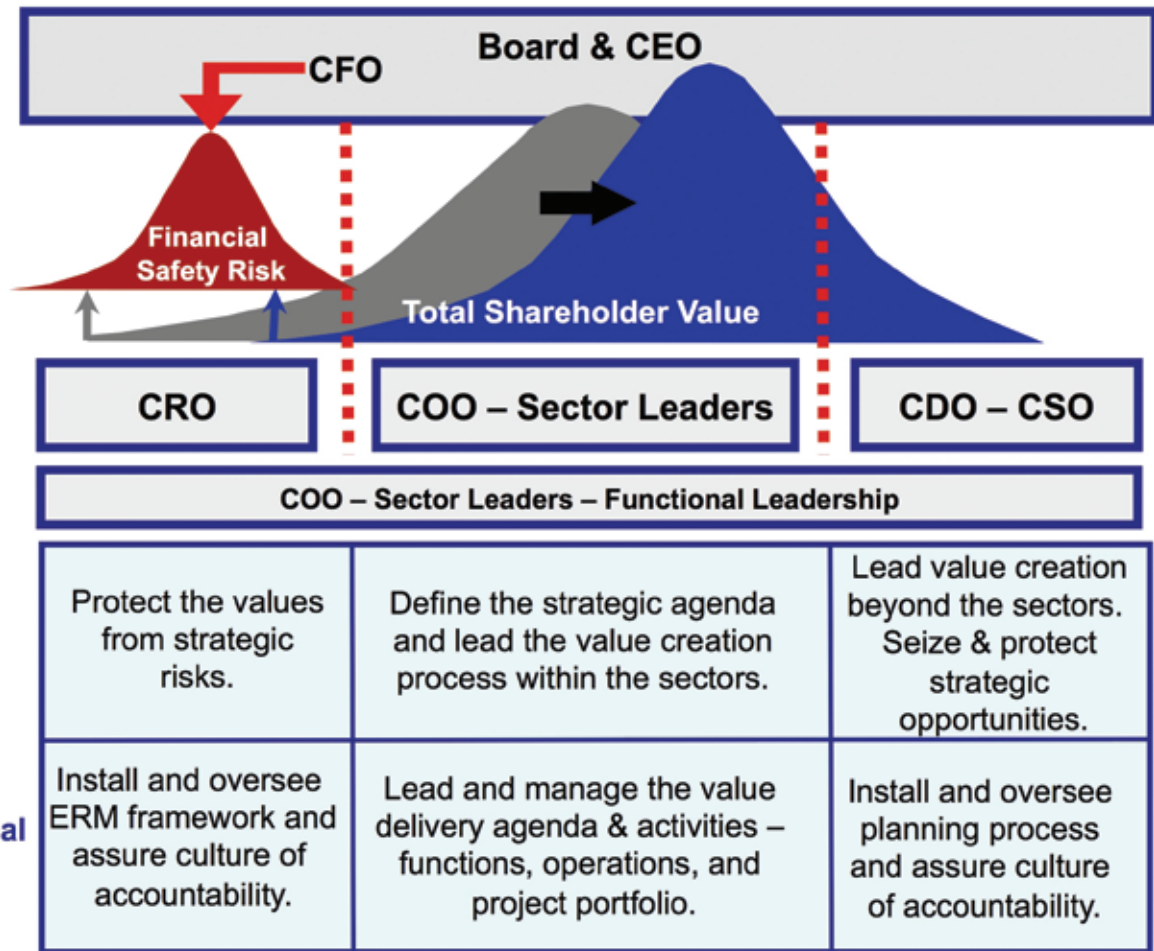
Board & CEO

CFO

Financial Safety Risk

Total Shareholder Value

CRO

COO – Sector Leaders

CDO – CSO

COO – Sector Leaders – Functional Leadership

| Protect the values from strategic risks. | Define the strategic agenda and lead the value creation process within the sectors. | Lead value creation beyond the sectors. Seize & protect strategic opportunities. |
|---|---|---|
| Install and oversee ERM framework and assure culture of accountability. | Lead and manage the value delivery agenda & activities – functions, operations, and project portfolio. | Install and oversee planning process and assure culture of accountability. |

al